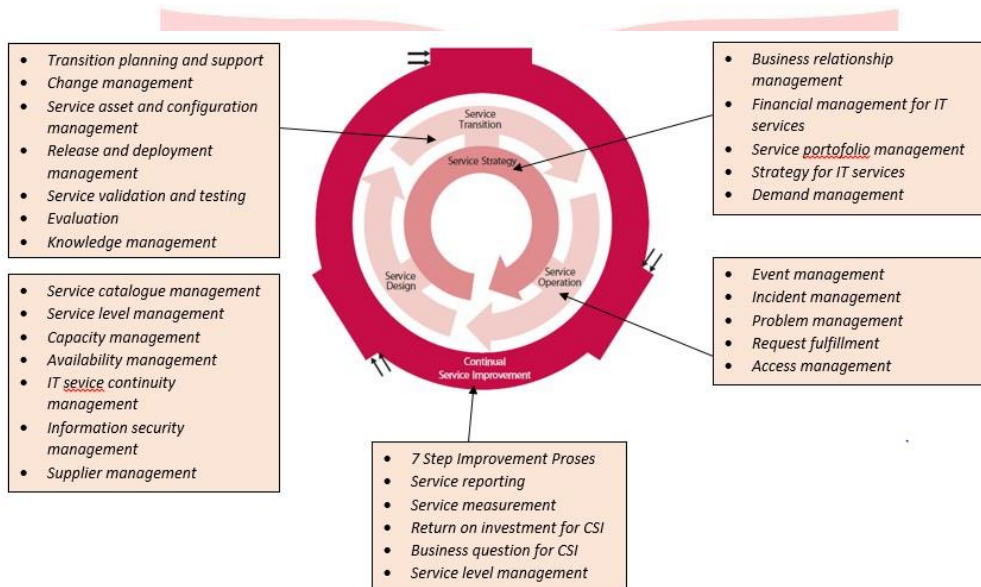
- Transition planning and support
- Change management
- Service asset and configuration management
- Release and deployment management
- Service validation and testing
- Evaluation
- Knowledge management

- Business relationship management
- Financial management for IT services
- Service portofolio management
- Strategy for IT services
- Demand management

Service Transition

Service Strategy

Service Design

Service Operation

Continual Service Improvement

- Service catalogue management
- Service level management
- Capacity management
- Availability management
- IT sevice continuity management
- Information security management
- Supplier management

- Event management
- Incident management
- Problem management
- Request fulfillment
- Access management

- 7 Step Improvement Proses
- Service reporting
- Service measurement
- Return on investment for CSI
- Business question for CSI
- Service level management